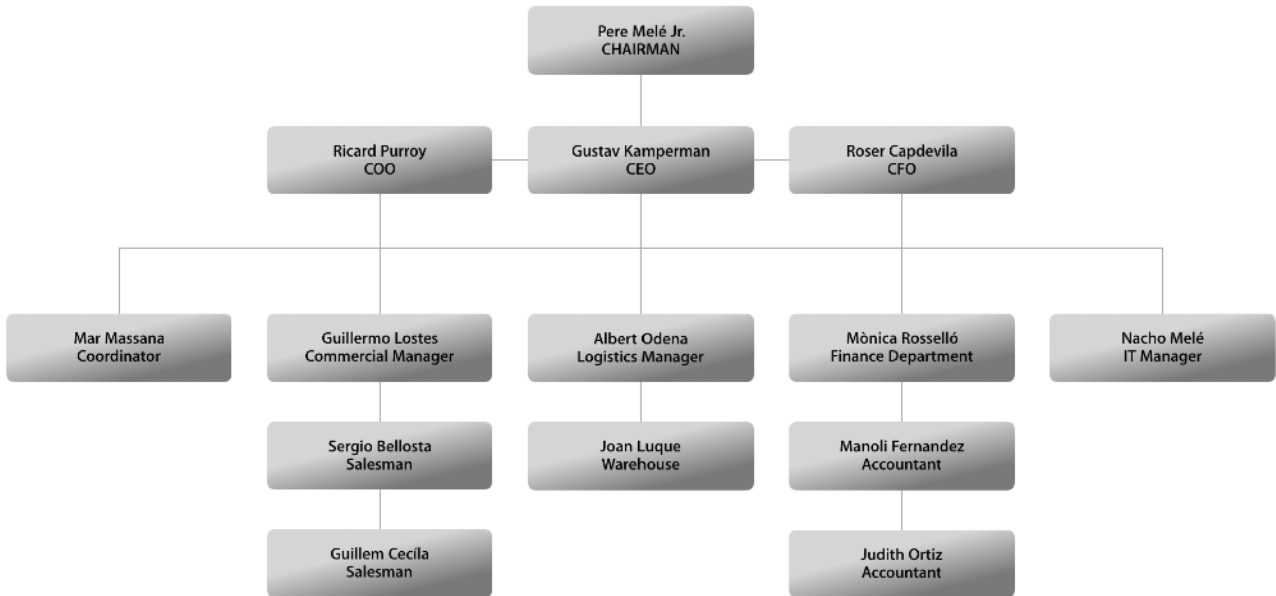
Pere Melé Jr.
CHAIRMAN

Ricard Purroy
COO

Gustav Kamperman
CEO

Roser Capdevila
CFO

Mar Massana
Coordinator

Guillermo Lostes
Commercial Manager

Albert Odena
Logistics Manager

Mònica Rosselló
Finance Department

Nacho Melé
IT Manager

Sergio Bellosta
Salesman

Joan Luque
Warehouse

Manoli Fernandez
Accountant

Guillem Cecíla
Salesman

Judith Ortiz
Accountant